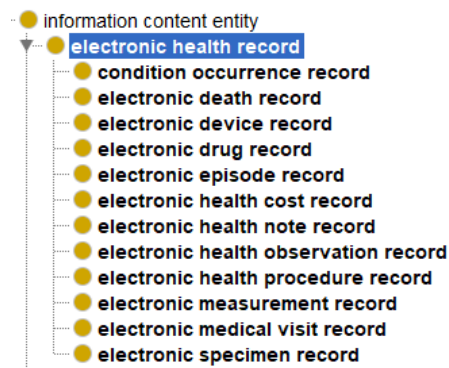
information content entity
electronic health record
condition occurrence record
electronic death record
electronic device record
electronic drug record
electronic episode record
electronic health cost record
electronic health note record
electronic health observation record
electronic health procedure record
electronic measurement record
electronic medical visit record
electronic specimen record